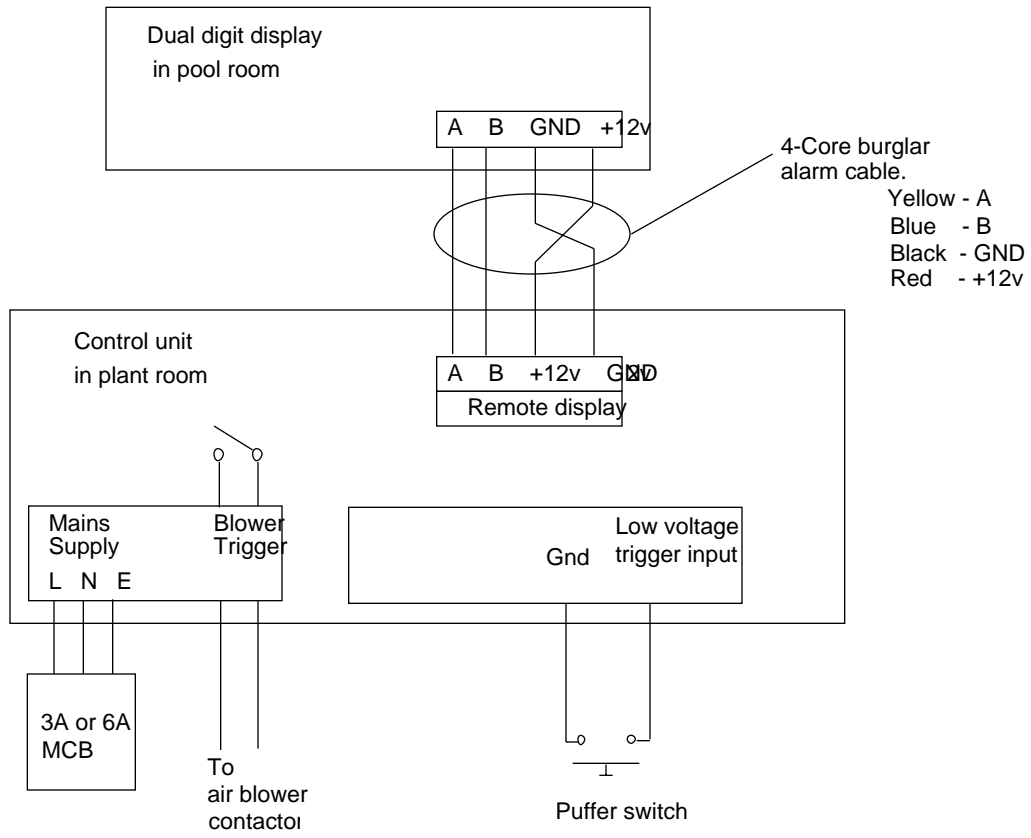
Dual digit display
in pool room

A B GND +12v

4-Core burglar alarm cable.
Yellow - A
Blue - B
Black - GND
Red - +12v

Control unit
in plant room

A B +12v GND
Remote display

Mains Supply
L N E

Blower Trigger

Low voltage trigger input
Gnd

3A or 6A MCB

To air blower contactor

Puffer switch